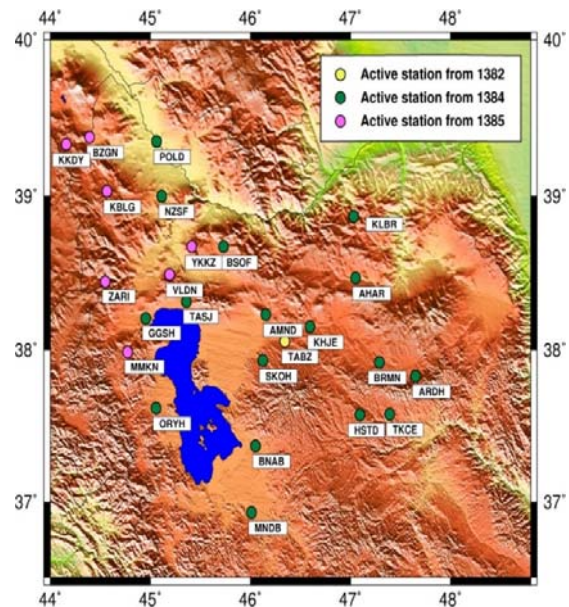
44° 45° 46° 47° 48°
40° 40°
Active station from 1382
Active station from 1384
Active station from 1385
KKDY BZGN POLD
39° 39°
KBLG NZSF KLBR
YKKZ BSOF
ZARI VLDN AHAR
TASJ
GGSH AMND KHJE
38° TABZ 38°
MMKN SKOH BRMN ARDH
ORYH HSTD TKCE
BNAB
37° 37°
MNDB
44° 45° 46° 47° 48°